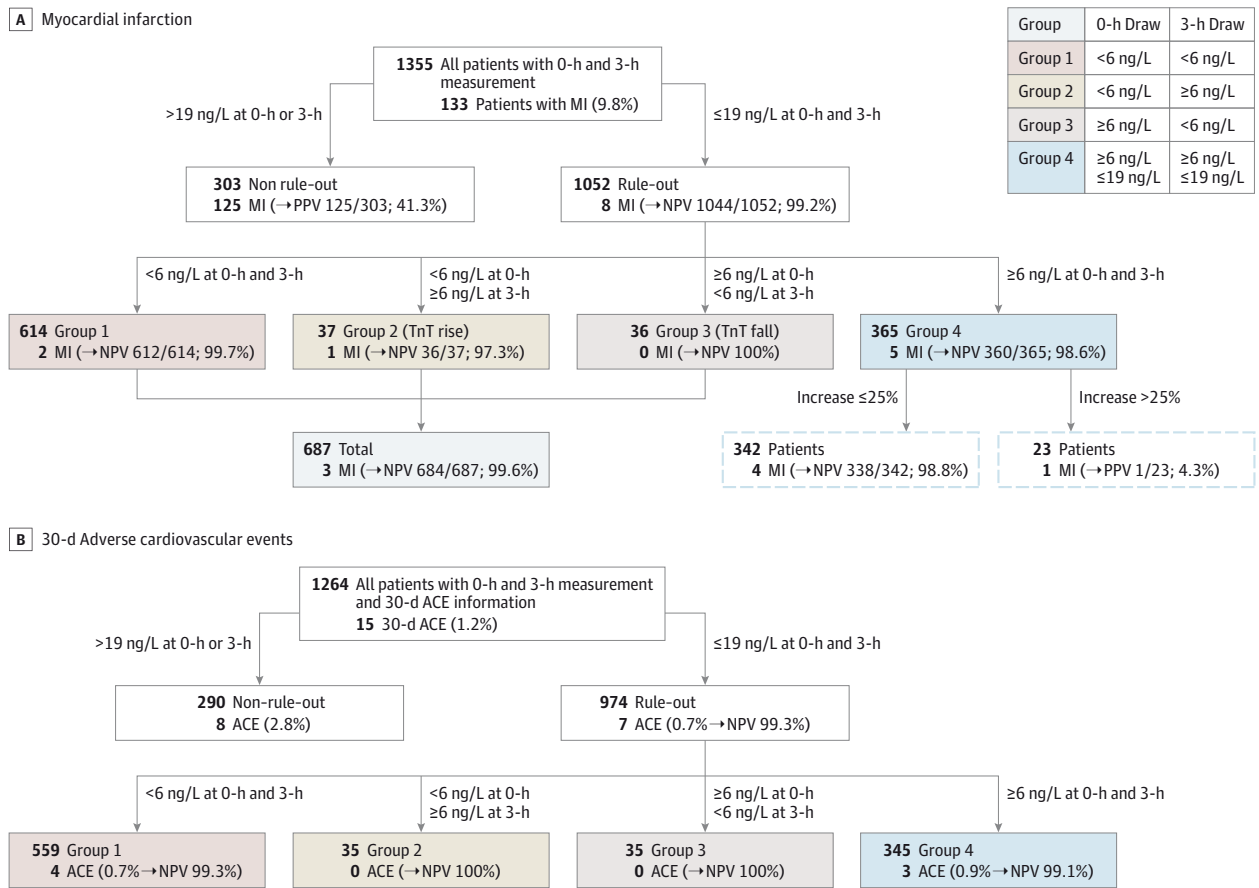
A Myocardial infarction

| Group | 0-h Draw | 3-h Draw |
|---|---|---|
| Group 1 | <6 ng/L | <6 ng/L |
| Group 2 | <6 ng/L | ≥6 ng/L |
| Group 3 | ≥6 ng/L | <6 ng/L |
| Group 4 | ≥6 ng/L ≤19 ng/L | ≥6 ng/L ≤19 ng/L |

1355 All patients with 0-h and 3-h measurement
133 Patients with MI (9.8%)

>19 ng/L at 0-h or 3-h

≤19 ng/L at 0-h and 3-h

303 Non rule-out
125 MI (→PPV 125/303; 41.3%)

1052 Rule-out
8 MI (→NPV 1044/1052; 99.2%)

<6 ng/L at 0-h and 3-h

<6 ng/L at 0-h
≥6 ng/L at 3-h

≥6 ng/L at 0-h
<6 ng/L at 3-h

≥6 ng/L at 0-h and 3-h

614 Group 1
2 MI (→NPV 612/614; 99.7%)

37 Group 2 (TnT rise)
1 MI (→NPV 36/37; 97.3%)

36 Group 3 (TnT fall)
0 MI (→NPV 100%)

365 Group 4
5 MI (→NPV 360/365; 98.6%)

Increase ≤25%

Increase >25%

687 Total
3 MI (→NPV 684/687; 99.6%)

342 Patients
4 MI (→NPV 338/342; 98.8%)

23 Patients
1 MI (→PPV 1/23; 4.3%)

B 30-d Adverse cardiovascular events

1264 All patients with 0-h and 3-h measurement and 30-d ACE information
15 30-d ACE (1.2%)

>19 ng/L at 0-h or 3-h

≤19 ng/L at 0-h and 3-h

290 Non-rule-out
8 ACE (2.8%)

974 Rule-out
7 ACE (0.7%→NPV 99.3%)

<6 ng/L at 0-h and 3-h

<6 ng/L at 0-h
≥6 ng/L at 3-h

≥6 ng/L at 0-h
<6 ng/L at 3-h

≥6 ng/L at 0-h and 3-h

559 Group 1
4 ACE (0.7%→NPV 99.3%)

35 Group 2
0 ACE (→NPV 100%)

35 Group 3
0 ACE (→NPV 100%)

345 Group 4
3 ACE (0.9%→NPV 99.1%)